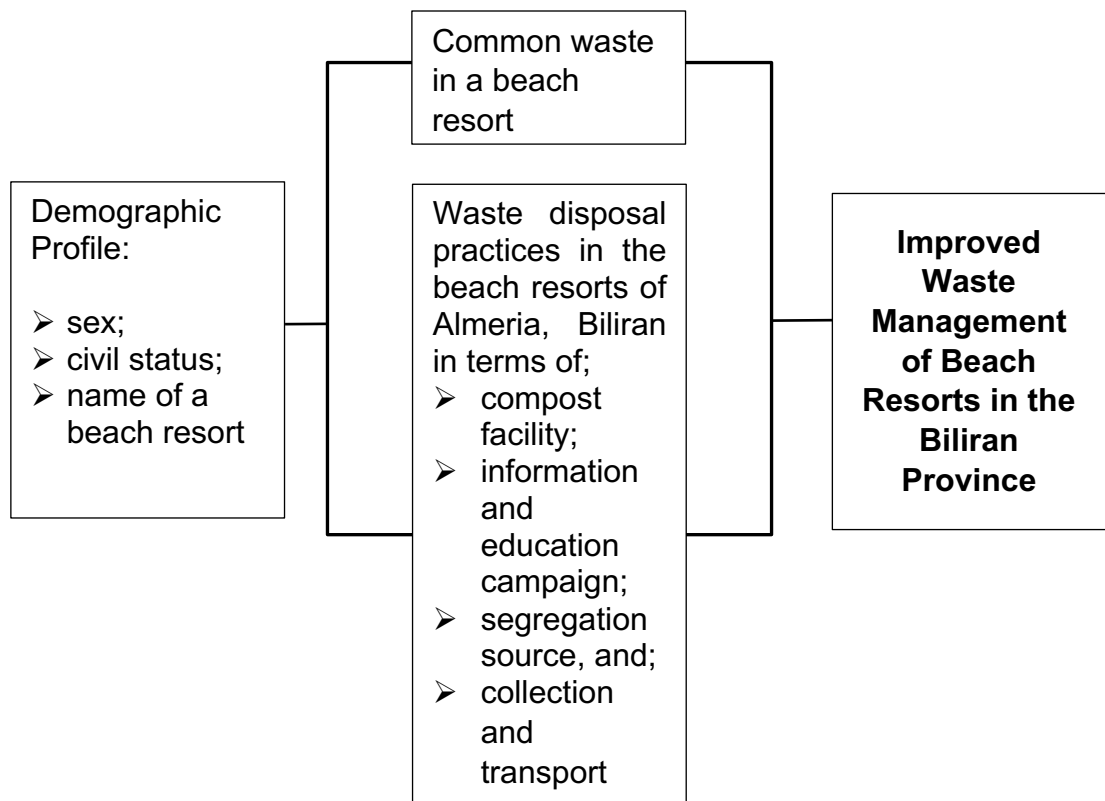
Common waste in a beach resort

Demographic Profile:

➢ sex;
➢ civil status;
➢ name of a beach resort

Waste disposal practices in the beach resorts of Almeria, Biliran in terms of;
➢ compost facility;
➢ information and education campaign;
➢ segregation source, and;
➢ collection and transport

**Improved Waste Management of Beach Resorts in the Biliran Province**